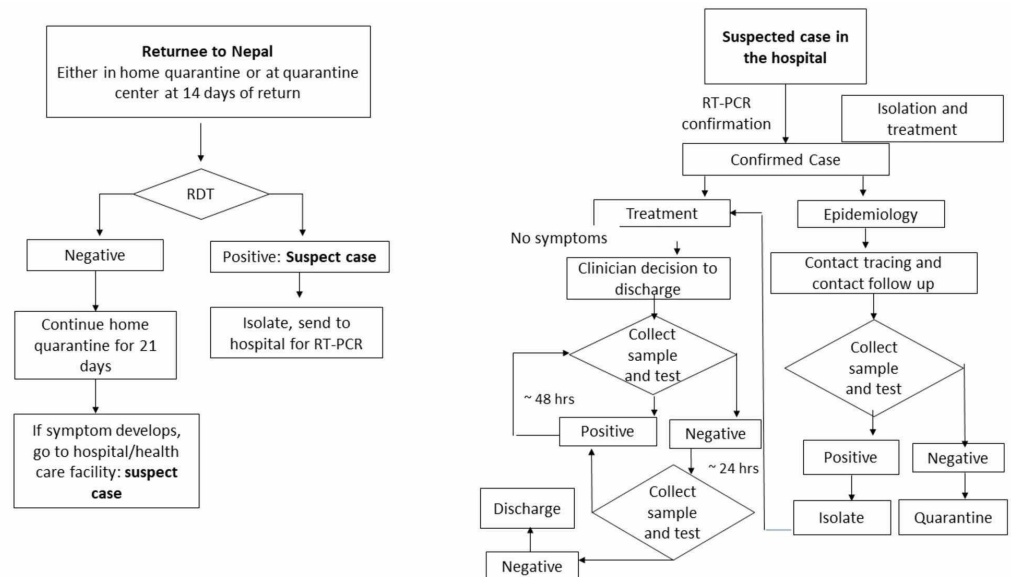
**Returnee to Nepal**
Either in home quarantine or at quarantine center at 14 days of return

RDT

Negative

Positive: **Suspect case**

Continue home quarantine for 21 days

Isolate, send to hospital for RT-PCR

If symptom develops, go to hospital/health care facility: **suspect case**

**Suspected case in the hospital**

RT-PCR confirmation

Isolation and treatment

Confirmed Case

Treatment

Epidemiology

No symptoms

Clinician decision to discharge

Contact tracing and contact follow up

Collect sample and test

~ 48 hrs

Positive

Negative

~ 24 hrs

Collect sample and test

Discharge

Negative

Collect sample and test

Positive

Negative

Isolate

Quarantine